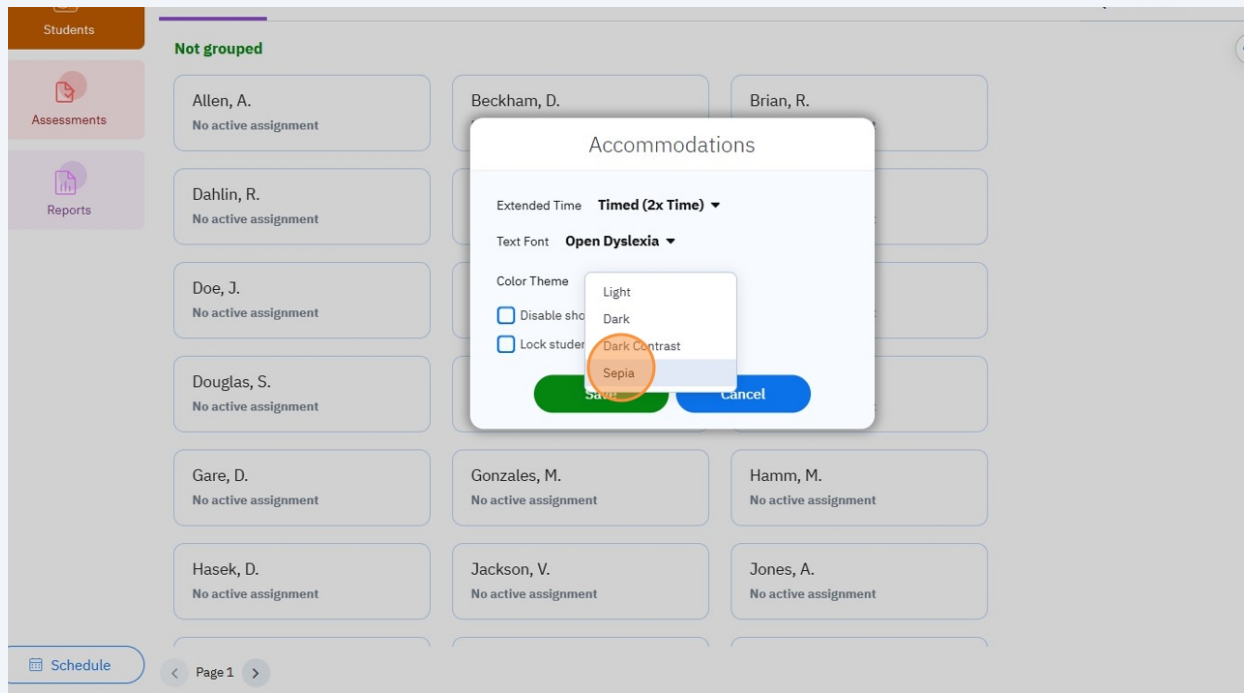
Students

Assessments

Reports

Not grouped

Allen, A.
No active assignment

Beckham, D.

Brian, R.

Dahlin, R.
No active assignment

Doe, J.
No active assignment

Douglas, S.
No active assignment

Accommodations

Extended Time Timed (2x Time)

Text Font Open Dyslexia

Color Theme

Light
Dark
Dark Contrast
Sepia

Disable sho

Lock studer

Save

Cancel

Gare, D.
No active assignment

Gonzales, M.
No active assignment

Hamm, M.
No active assignment

Hasek, D.
No active assignment

Jackson, V.
No active assignment

Jones, A.
No active assignment

Schedule

Page 1